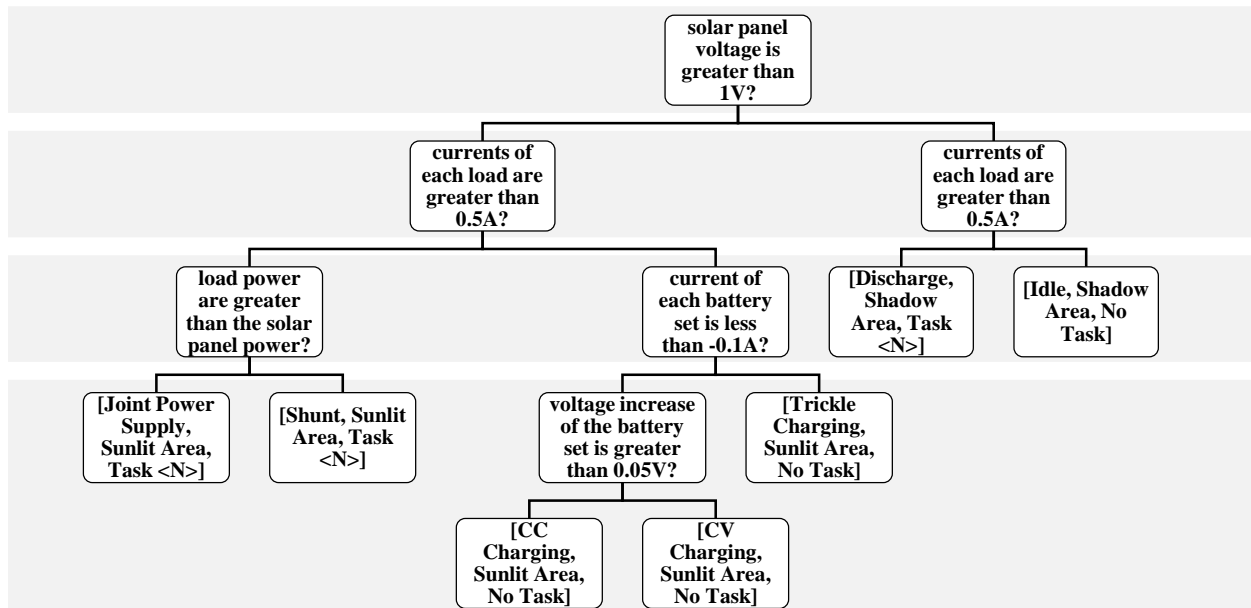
solar panel voltage is greater than 1V?

currents of each load are greater than 0.5A?

currents of each load are greater than 0.5A?

load power are greater than the solar panel power?

current of each battery set is less than -0.1A?

[Discharge, Shadow Area, Task <N>]

[Idle, Shadow Area, No Task]

[Joint Power Supply, Sunlit Area, Task <N>]

[Shunt, Sunlit Area, Task <N>]

voltage increase of the battery set is greater than 0.05V?

[Trickle Charging, Sunlit Area, No Task]

[CC Charging, Sunlit Area, No Task]

[CV Charging, Sunlit Area, No Task]